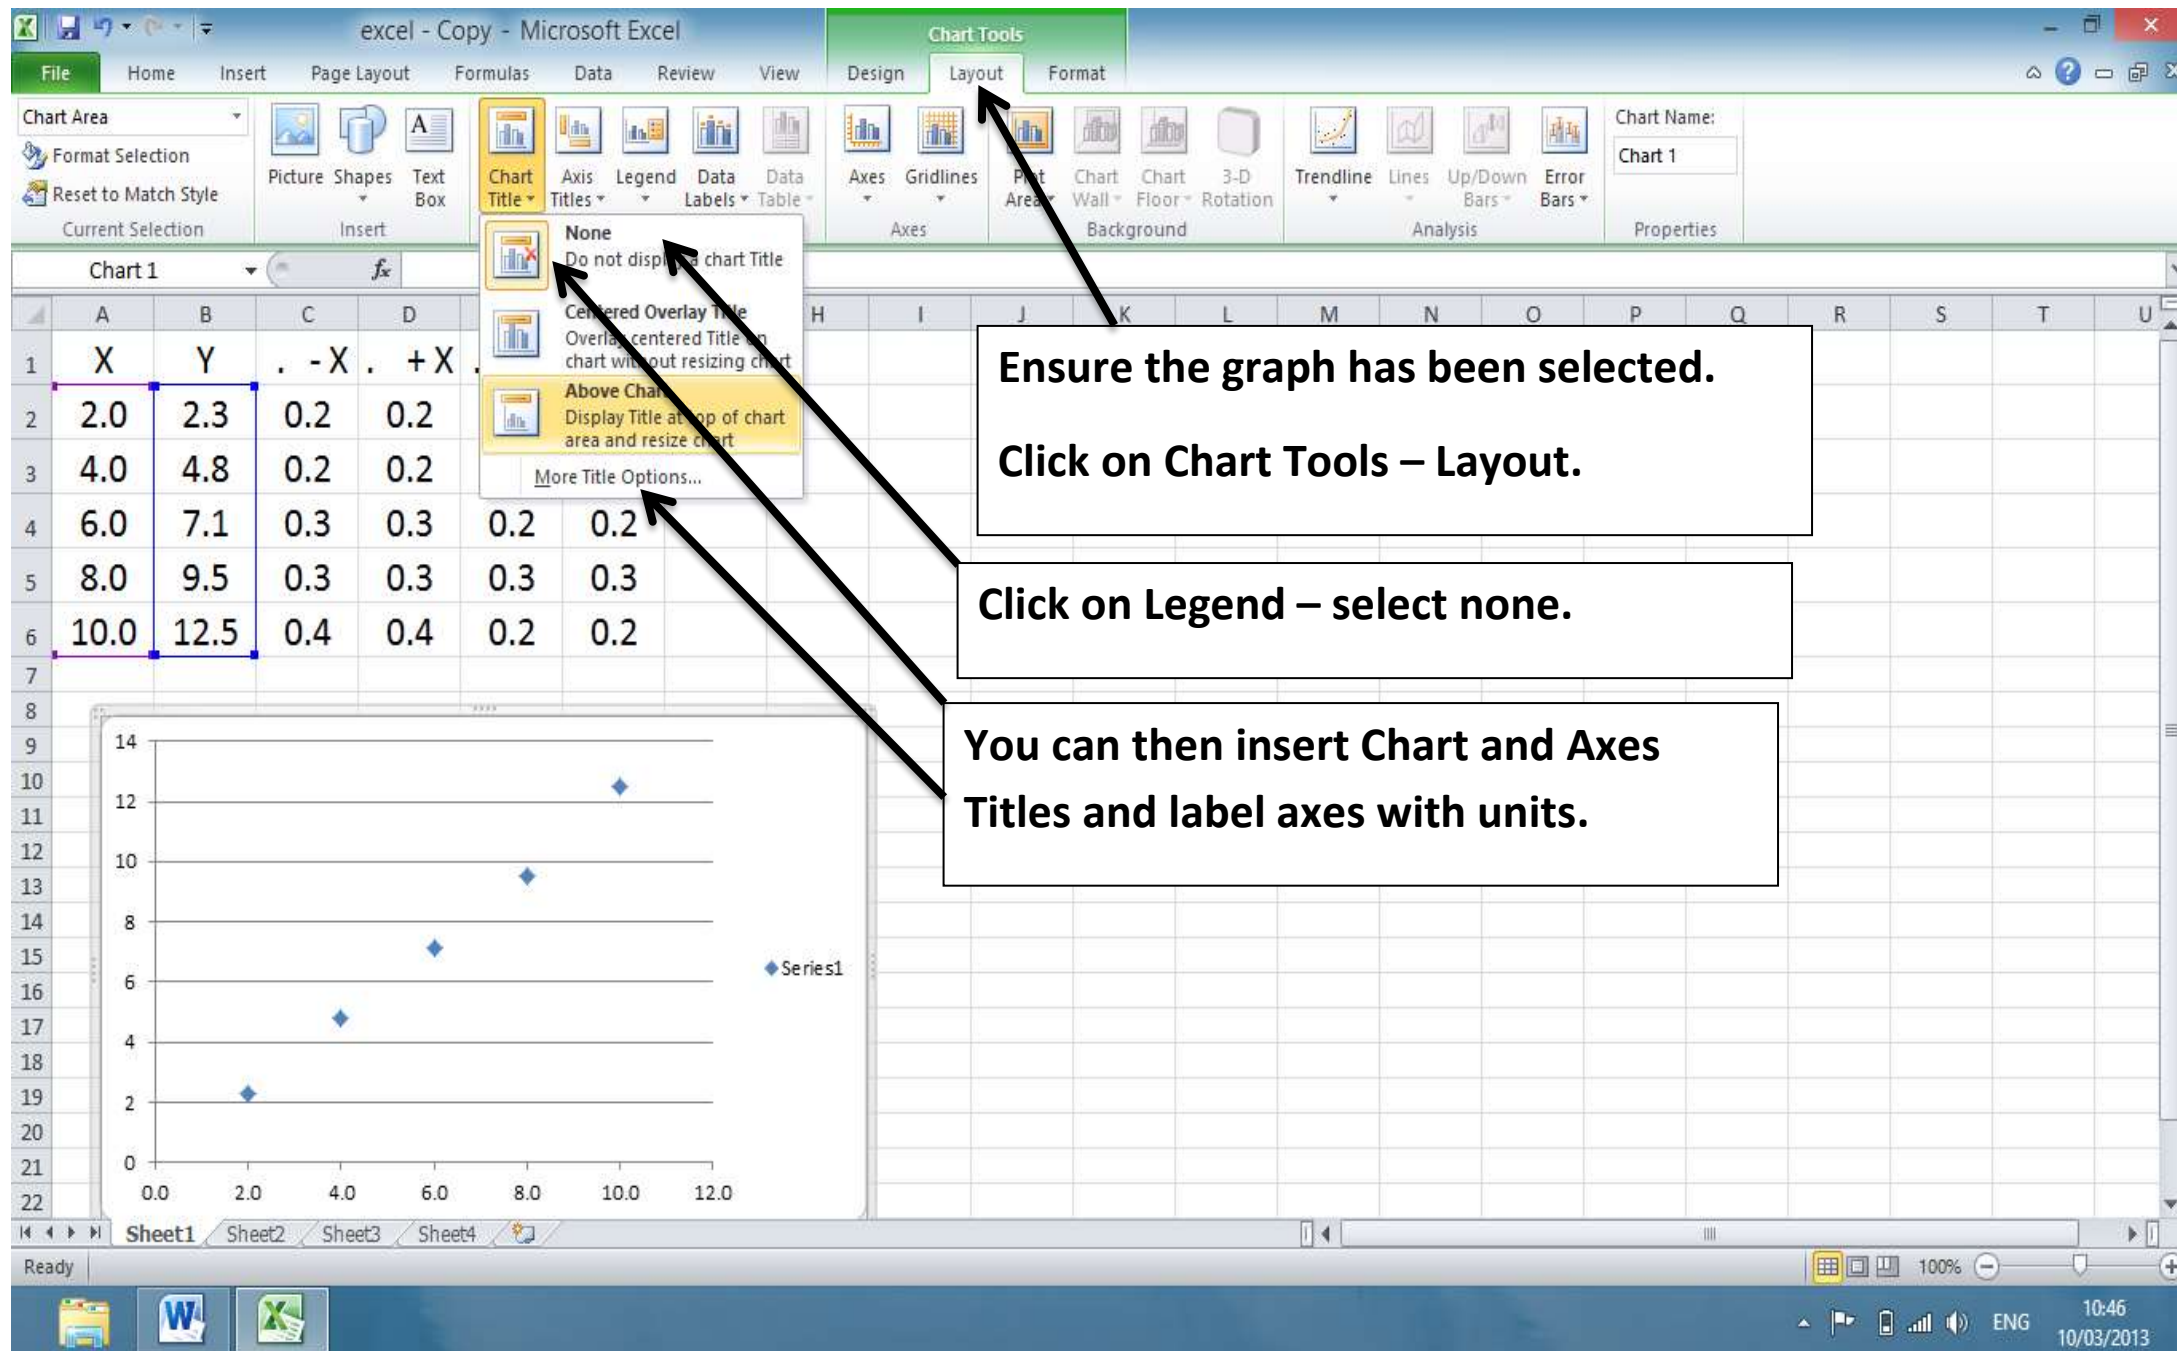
excel - Copy - Microsoft Excel

Chart Tools

File Home Insert Page Layout Formulas Data Review View Design Layout Format

Chart Area
Format Selection
Reset to Match Style
Current Selection

Picture Shapes Text Box
Insert

Chart Title Axis Titles Legend Data Labels Data Table

Axes Gridlines
Axes

Plot Area Chart Wall Chart Floor 3-D Rotation
Background

Trendline Lines Up/Down Bars Error Bars
Analysis

Chart Name:
Chart 1
Properties

Chart 1

None
Do not display chart Title

Centered Overlay Title
Overlay centered Title on chart without resizing chart

Above Chart
Display Title at top of chart area and resize chart

More Title Options...

| | A | B | C | D | E | F |
|---|---|---|---|---|---|---|
| 1 | X | Y | . -X . | +X . | | |
| 2 | 2.0 | 2.3 | 0.2 | 0.2 | | |
| 3 | 4.0 | 4.8 | 0.2 | 0.2 | | |
| 4 | 6.0 | 7.1 | 0.3 | 0.3 | 0.2 | 0.2 |
| 5 | 8.0 | 9.5 | 0.3 | 0.3 | 0.3 | 0.3 |
| 6 | 10.0 | 12.5 | 0.4 | 0.4 | 0.2 | 0.2 |

H I J K L M N O P Q R S T U

Ensure the graph has been selected.

Click on Chart Tools – Layout.

Click on Legend – select none.

You can then insert Chart and Axes Titles and label axes with units.

14 12 10 8 6 4 2 0
0.0 2.0 4.0 6.0 8.0 10.0 12.0
Series1

Sheet1 Sheet2 Sheet3 Sheet4

Ready 100%

ENG 10:46 10/03/2013